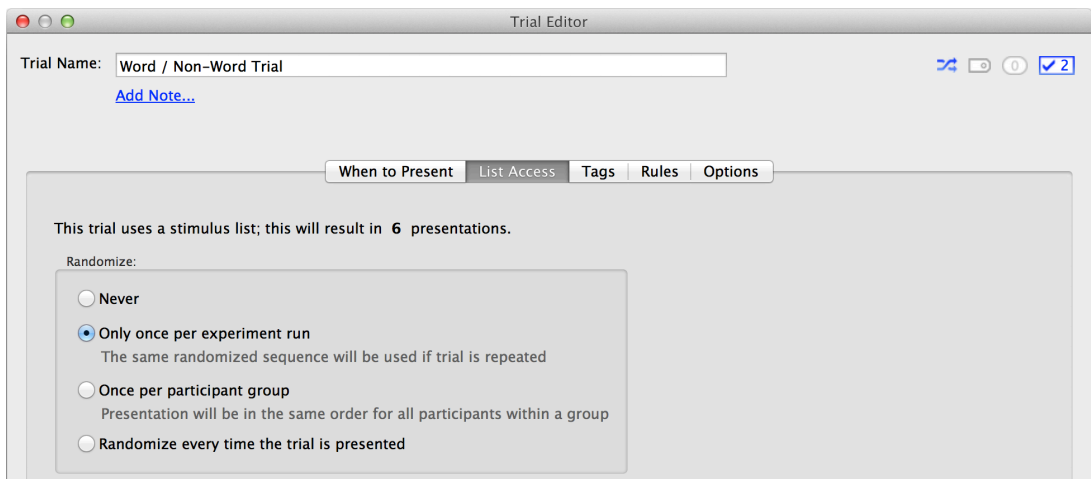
Trial Editor

Trial Name: Word / Non-Word Trial

Add Note...

0 2

When to Present | List Access | Tags | Rules | Options

This trial uses a stimulus list; this will result in 6 presentations.

Randomize:

Never

Only once per experiment run
The same randomized sequence will be used if trial is repeated

Once per participant group
Presentation will be in the same order for all participants within a group

Randomize every time the trial is presented